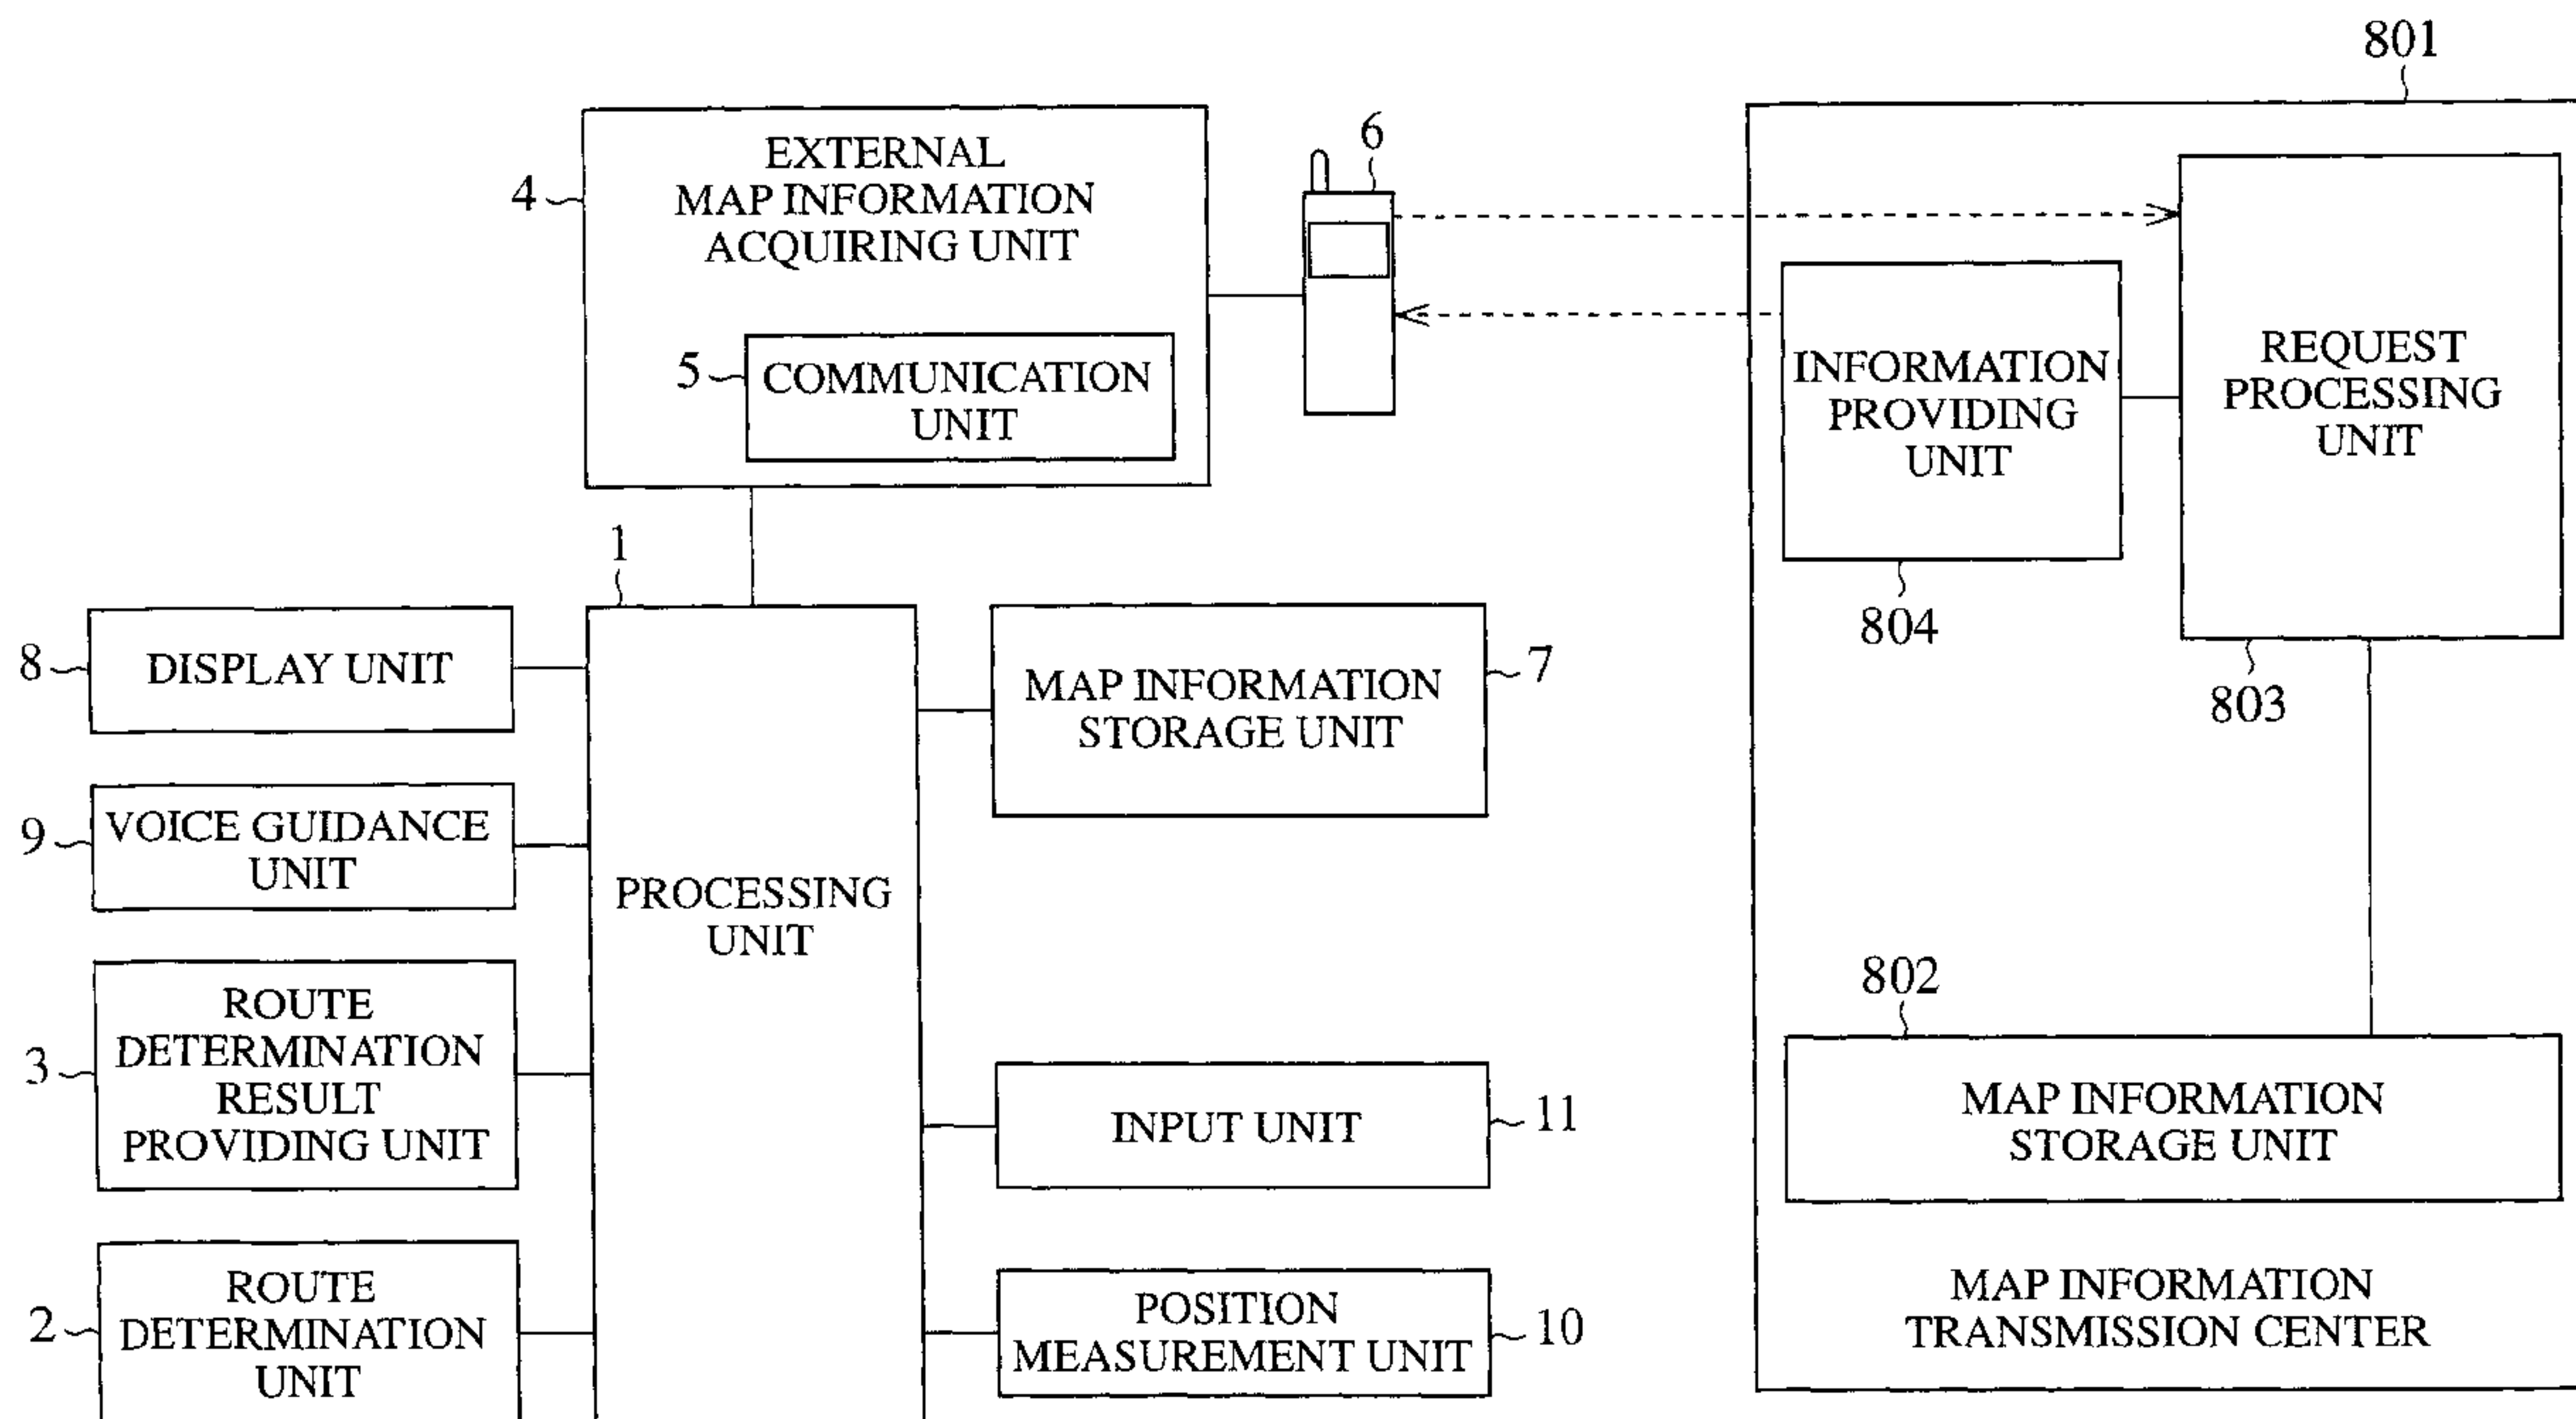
801

6

4

EXTERNAL MAP INFORMATION ACQUIRING UNIT

5

COMMUNICATION UNIT

INFORMATION PROVIDING UNIT

REQUEST PROCESSING UNIT

1

804

803

8

DISPLAY UNIT

MAP INFORMATION STORAGE UNIT

7

9

VOICE GUIDANCE UNIT

PROCESSING UNIT

802

3

ROUTE DETERMINATION RESULT PROVIDING UNIT

INPUT UNIT

11

MAP INFORMATION STORAGE UNIT

2

ROUTE DETERMINATION UNIT

POSITION MEASUREMENT UNIT

10

MAP INFORMATION TRANSMISSION CENTER